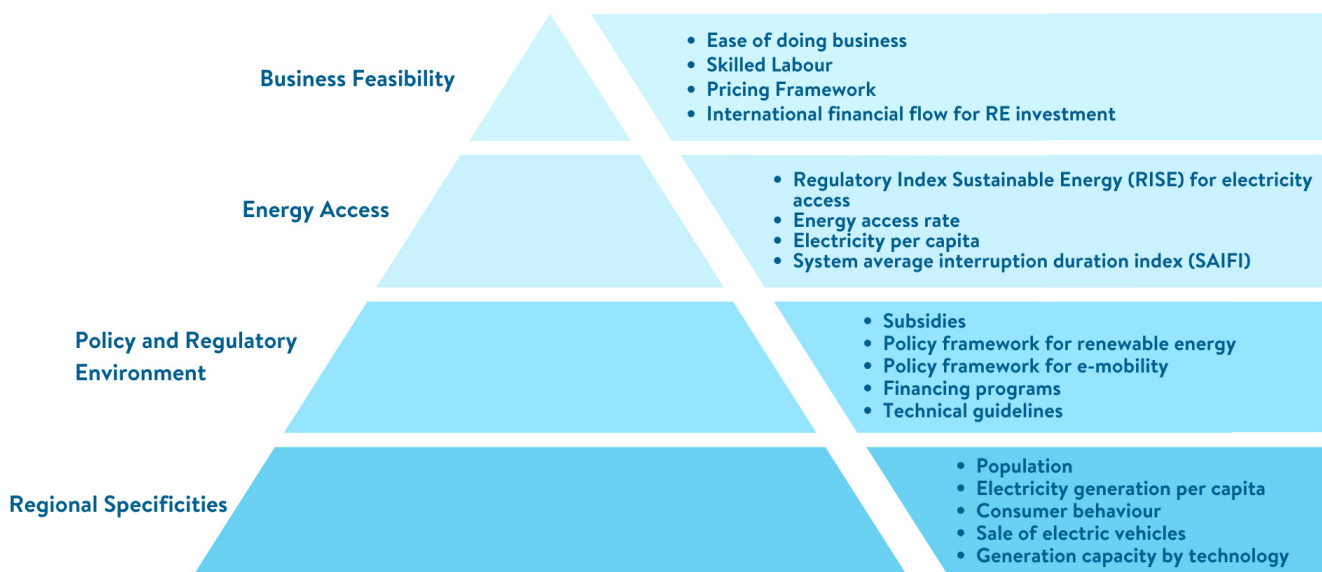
Business Feasibility

- Ease of doing business
- Skilled Labour
- Pricing Framework
- International financial flow for RE investment

Energy Access

- Regulatory Index Sustainable Energy (RISE) for electricity access
- Energy access rate
- Electricity per capita
- System average interruption duration index (SAIFI)

Policy and Regulatory Environment

- Subsidies
- Policy framework for renewable energy
- Policy framework for e-mobility
- Financing programs
- Technical guidelines

Regional Specificities

- Population
- Electricity generation per capita
- Consumer behaviour
- Sale of electric vehicles
- Generation capacity by technology